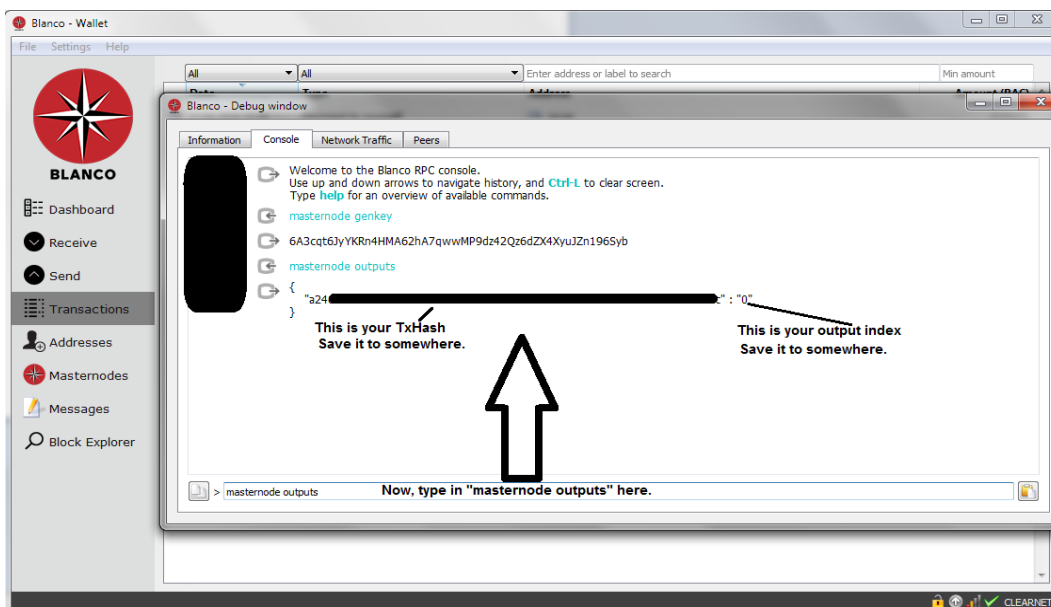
Blanco - Wallet

File Settings Help

All
All
Enter address or label to search
Min amount

BLANCO

Dashboard
Receive
Send
Transactions
Addresses
Masternodes
Messages
Block Explorer

Blanco - Debug window

Information Console Network Traffic Peers

Welcome to the Blanco RPC console.
Use up and down arrows to navigate history, and Ctrl-L to clear screen.
Type help for an overview of available commands.

masternode genkey

6A3cqt6JyYKRn4HMA62hA7qwwMP9dz42Qz6dZX4XyuJZn196Syb

masternode outputs

{
"a24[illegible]" : "0"
}

This is your TxHash
Save it to somewhere.

This is your output index
Save it to somewhere.

> masternode outputs

Now, type in "masternode outputs" here.

CLEARNET